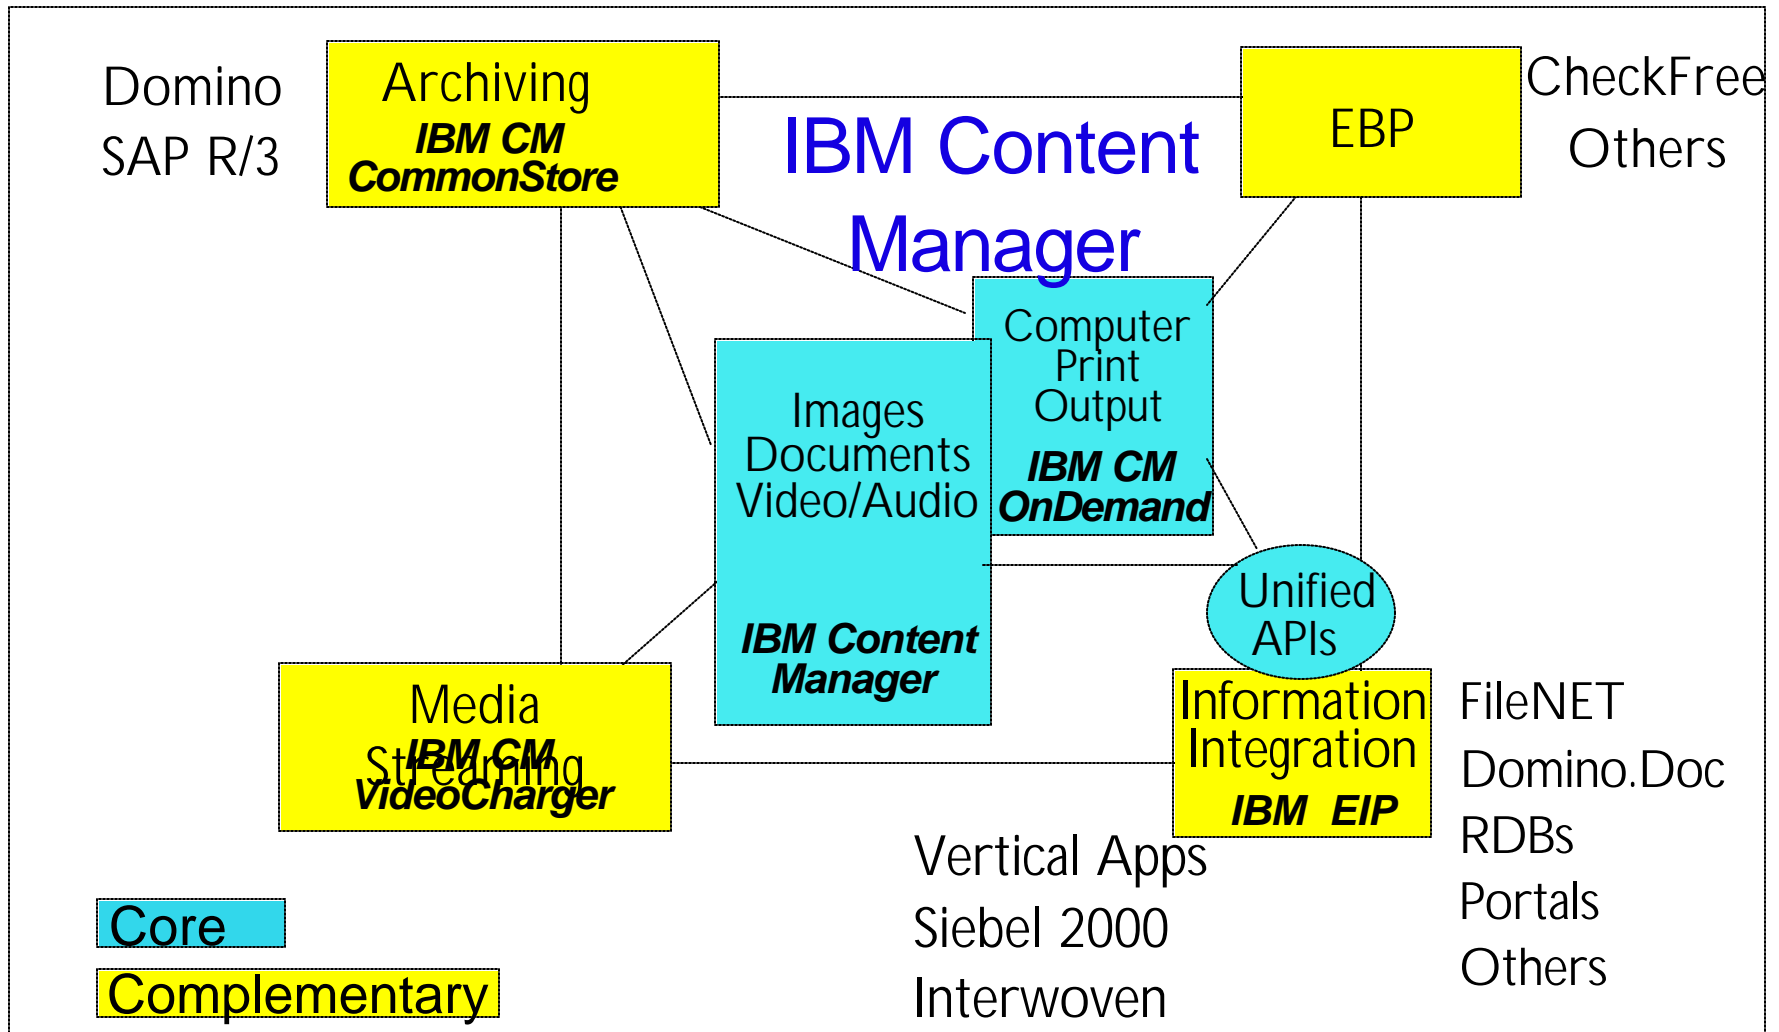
Domino
SAP R/3

Archiving
IBM CM CommonStore

IBM Content Manager

EBP

CheckFree
Others

Computer Print Output
IBM CM OnDemand

Images Documents Video/Audio

IBM Content Manager

Unified APIs

Media Streaming
IBM CM VideoCharger

Information Integration
IBM EIP

FileNET
Domino.Doc
RDBs
Portals
Others

Vertical Apps
Siebel 2000
Interwoven

Core
Complementary